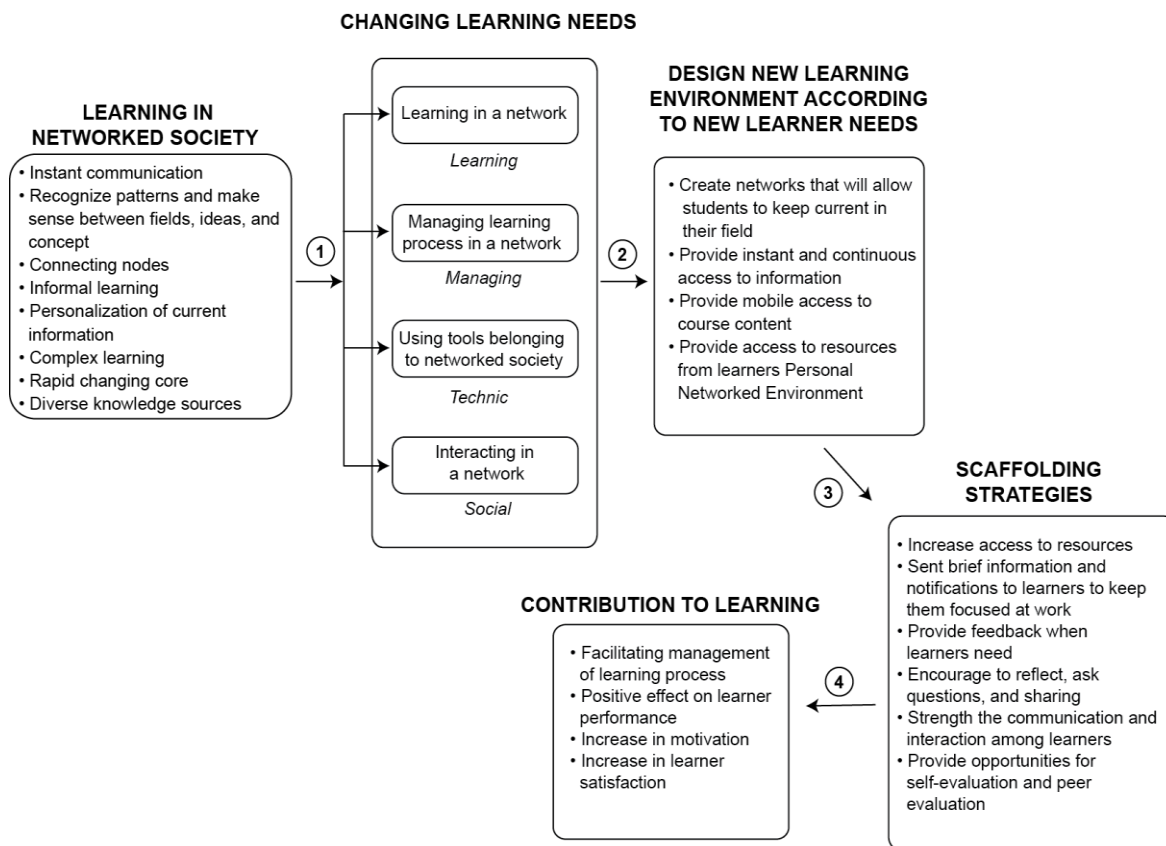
CHANGING LEARNING NEEDS

LEARNING IN NETWORKED SOCIETY

• Instant communication
• Recognize patterns and make sense between fields, ideas, and concept
• Connecting nodes
• Informal learning
• Personalization of current information
• Complex learning
• Rapid changing core
• Diverse knowledge sources

1

Learning in a network

Learning

Managing learning process in a network

Managing

Using tools belonging to networked society

Technic

Interacting in a network

Social

2

DESIGN NEW LEARNING ENVIRONMENT ACCORDING TO NEW LEARNER NEEDS

• Create networks that will allow students to keep current in their field
• Provide instant and continuous access to information
• Provide mobile access to course content
• Provide access to resources from learners Personal Networked Environment

3

SCAFFOLDING STRATEGIES

• Increase access to resources
• Sent brief information and notifications to learners to keep them focused at work
• Provide feedback when learners need
• Encourage to reflect, ask questions, and sharing
• Strength the communication and interaction among learners
• Provide opportunities for self-evaluation and peer evaluation

4

CONTRIBUTION TO LEARNING

• Facilitating management of learning process
• Positive effect on learner performance
• Increase in motivation
• Increase in learner satisfaction